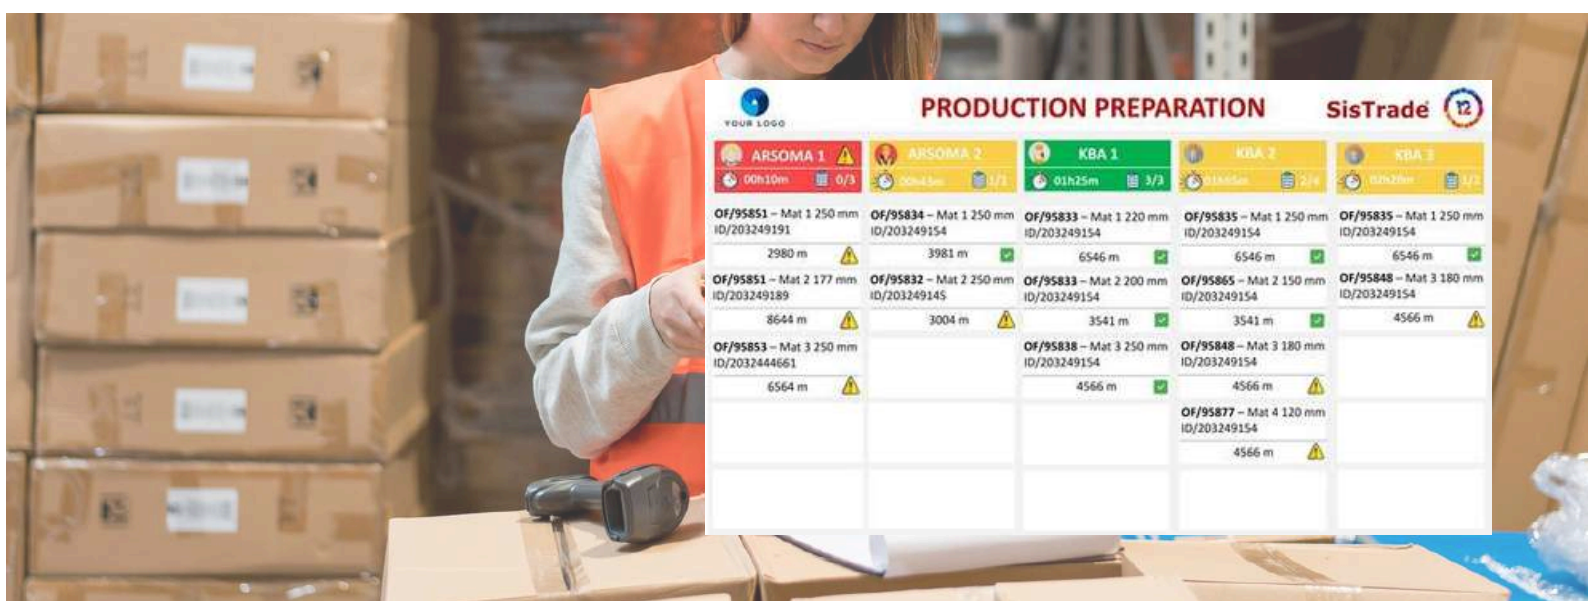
YOUR LOGO

PRODUCTION PREPARATION

SisTrade

| ARSOMA 1 | ARSOMA 2 | KBA 1 | KBA 2 | KBA 3 |
|---|---|---|---|---|
| 00h10m 0/3 | 00h45m 1/1 | 01h25m 3/3 | 01h45m 2/4 | 02h20m 1/2 |
| OF/95851 – Mat 1 250 mm ID/203249191 | OF/95834 – Mat 1 250 mm ID/203249154 | OF/95833 – Mat 1 220 mm ID/203249154 | OF/95835 – Mat 1 250 mm ID/203249154 | OF/95835 – Mat 1 250 mm ID/203249154 |
| 2980 m | 3981 m | 6546 m | 6546 m | 6546 m |
| OF/95851 – Mat 2 177 mm ID/203249189 | OF/95832 – Mat 2 250 mm ID/203249145 | OF/95833 – Mat 2 200 mm ID/203249154 | OF/95865 – Mat 2 150 mm ID/203249154 | OF/95848 – Mat 3 180 mm ID/203249154 |
| 8644 m | 3004 m | 3541 m | 3541 m | 4566 m |
| OF/95853 – Mat 3 250 mm ID/2032444661 | | OF/95838 – Mat 3 250 mm ID/203249154 | OF/95848 – Mat 3 180 mm ID/203249154 | |
| 6564 m | | 4566 m | 4566 m | |
| | | | OF/95877 – Mat 4 120 mm ID/203249154 | |
| | | | 4566 m | |